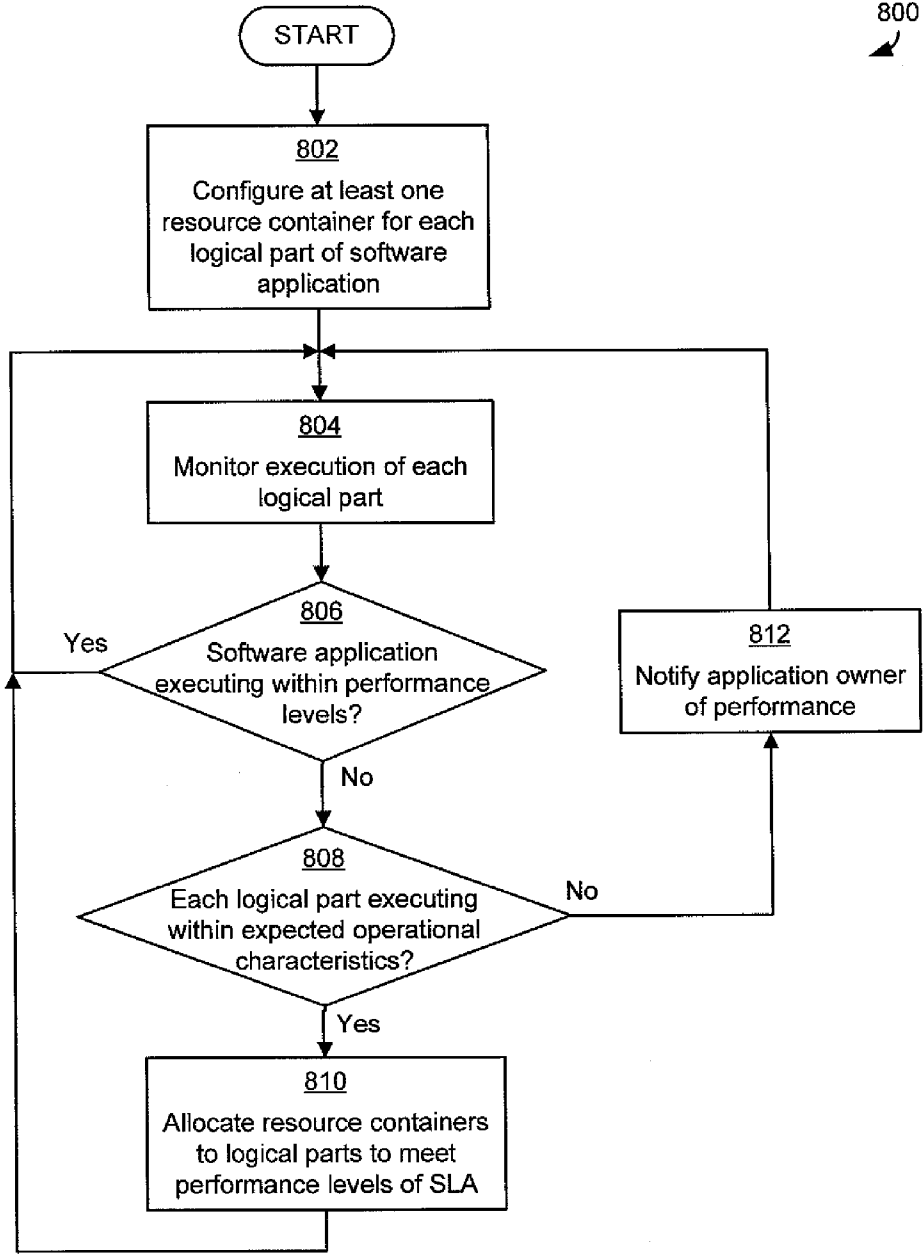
800

START

802
Configure at least one resource container for each logical part of software application

804
Monitor execution of each logical part

806
Software application executing within performance levels?

Yes

No

808
Each logical part executing within expected operational characteristics?

No

Yes

810
Allocate resource containers to logical parts to meet performance levels of SLA

812
Notify application owner of performance